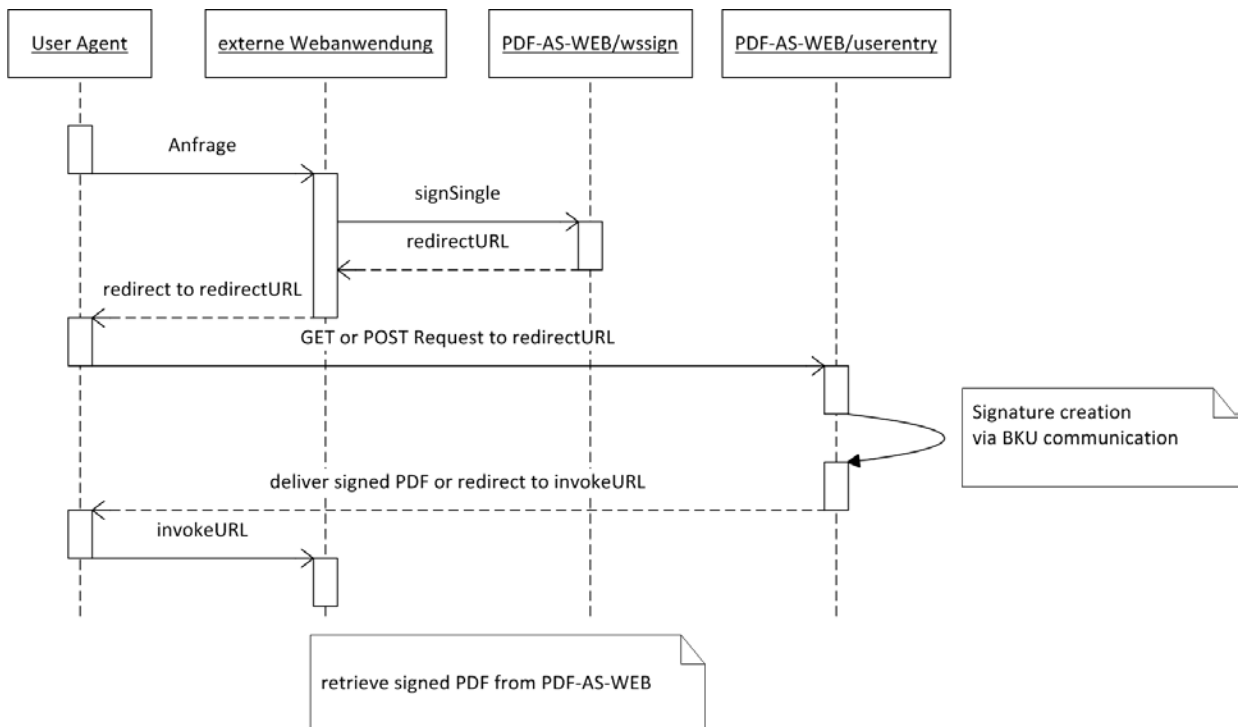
User Agent

externe Webanwendung

PDF-AS-WEB/wssign

PDF-AS-WEB/userentry

Anfrage

signSingle

redirectURL

redirect to redirectURL

GET or POST Request to redirectURL

Signature creation via BKU communication

deliver signed PDF or redirect to invokeURL

invokeURL

retrieve signed PDF from PDF-AS-WEB